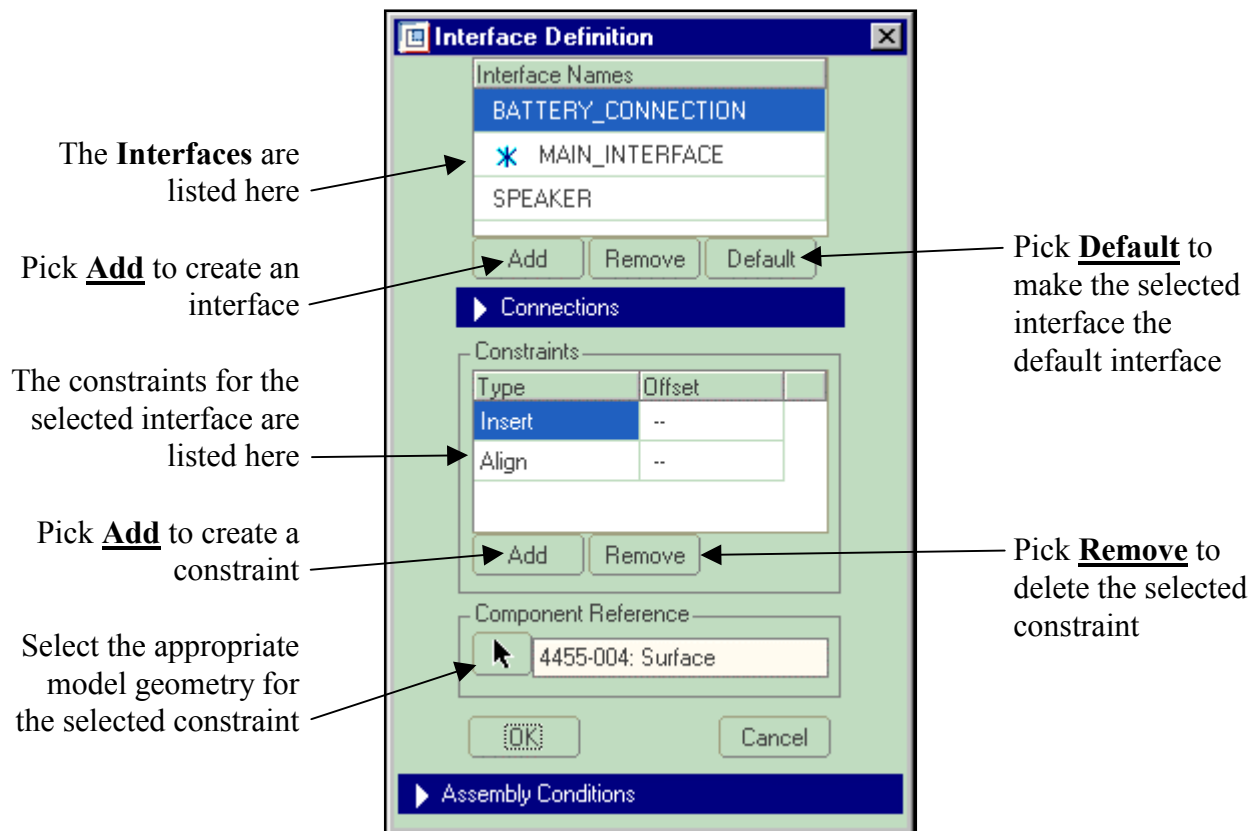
The **Interfaces** are listed here

Pick **Add** to create an interface

The constraints for the selected interface are listed here

Pick **Add** to create a constraint

Select the appropriate model geometry for the selected constraint

Interface Definition

Interface Names

BATTERY_CONNECTION

MAIN_INTERFACE

SPEAKER

Add | Remove | Default

Connections

Constraints

| Type | Offset |
|---|---|
| Insert | -- |
| Align | -- |

Add | Remove

Component Reference

4455-004: Surface

OK | Cancel

Assembly Conditions

Pick **Default** to make the selected interface the default interface

Pick **Remove** to delete the selected constraint